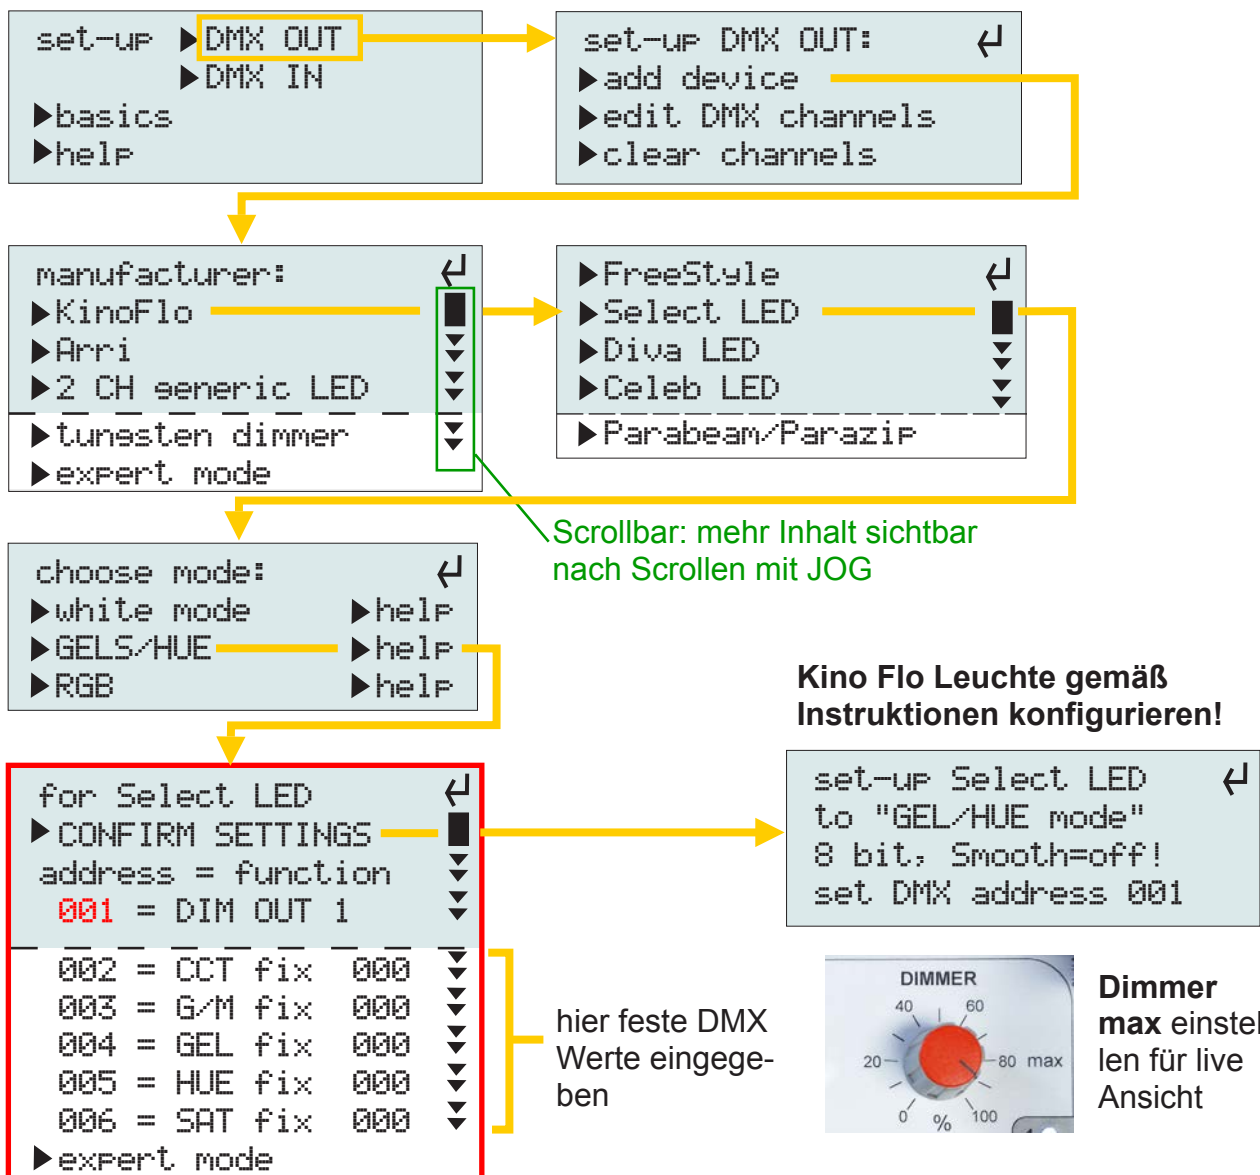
set-up ▶DMX OUT
▶DMX IN
▶basics
▶help

set-up DMX OUT: ↵
▶add device
▶edit DMX channels
▶clear channels

manufacturer: ↵
▶KinoFlo
▶Arri
▶2 CH generic LED
▶tungsten dimmer
▶expert mode

▶FreeStyle ↵
▶Select LED
▶Diva LED
▶Celeb LED
▶Parabeam/Parazip

Scrollbar: mehr Inhalt sichtbar nach Scrollen mit JOG

choose mode: ↵
▶white mode ▶help
▶GELS/HUE ▶help
▶RGB ▶help

Kino Flo Leuchte gemäß Instruktionen konfigurieren!

for Select LED ↵
▶CONFIRM SETTINGS
address = function
001 = DIM OUT 1
002 = CCT fix 000
003 = G/M fix 000
004 = GEL fix 000
005 = HUE fix 000
006 = SAT fix 000
▶expert mode

set-up Select LED ↵
to "GEL/HUE mode"
8 bit, Smooth=off!
set DMX address 001

hier feste DMX Werte eingegeben

DIMMER
40 60
20 80 max
0 % 100

Dimmer max einstellen für live Ansicht